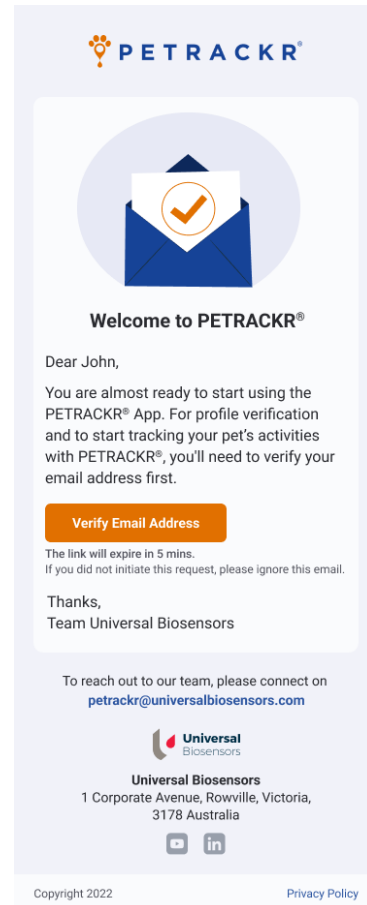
PETRACKR®

Welcome to PETRACKR®

Dear John,

You are almost ready to start using the PETRACKR® App. For profile verification and to start tracking your pet's activities with PETRACKR®, you'll need to verify your email address first.

Verify Email Address

The link will expire in 5 mins.
If you did not initiate this request, please ignore this email.

Thanks,
Team Universal Biosensors

To reach out to our team, please connect on
petrackr@universalbiosensors.com

Universal Biosensors

Universal Biosensors
1 Corporate Avenue, Rowville, Victoria, 3178 Australia

Copyright 2022

Privacy Policy